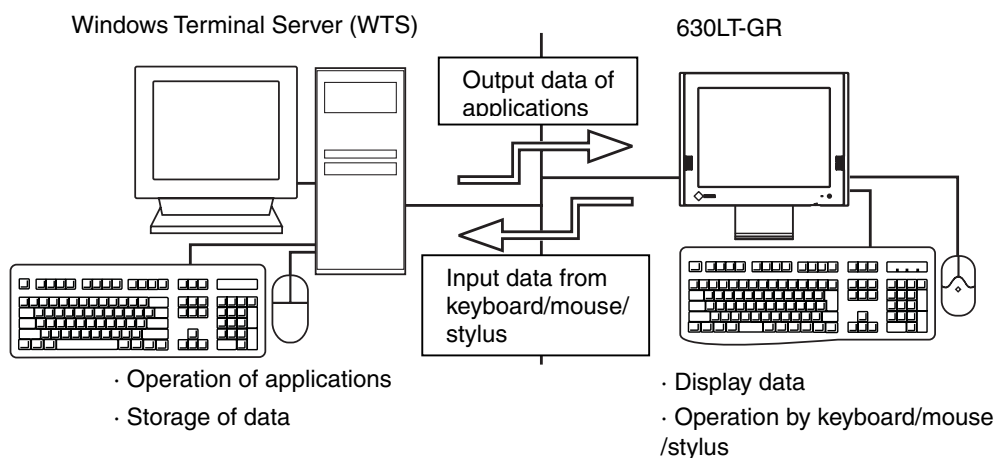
Windows Terminal Server (WTS)

630LT-GR

Output data of applications

Input data from keyboard/mouse/ stylus

· Operation of applications

· Storage of data

· Display data

· Operation by keyboard/mouse /stylus